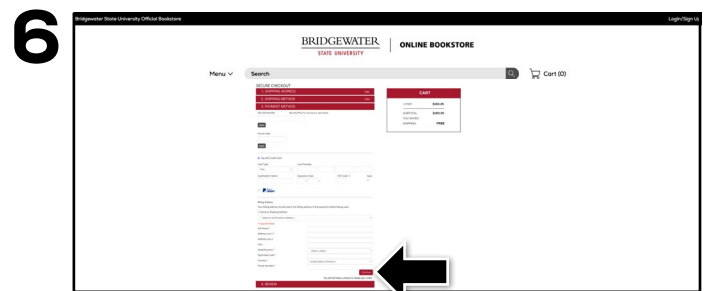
6

Bridgewater State University Official Bookstore

Login/Sign Up

BRIDGEWATER
STATE UNIVERSITY

ONLINE BOOKSTORE

Menu

Search

Cart (0)

SECURE CHECKOUT

1. SHIPPING ADDRESS

2. SHIPPING METHOD

3. PAYMENT METHOD

CART

SUBTOTAL

SHIPPING

FREE

Billing Address

4. REVIEW